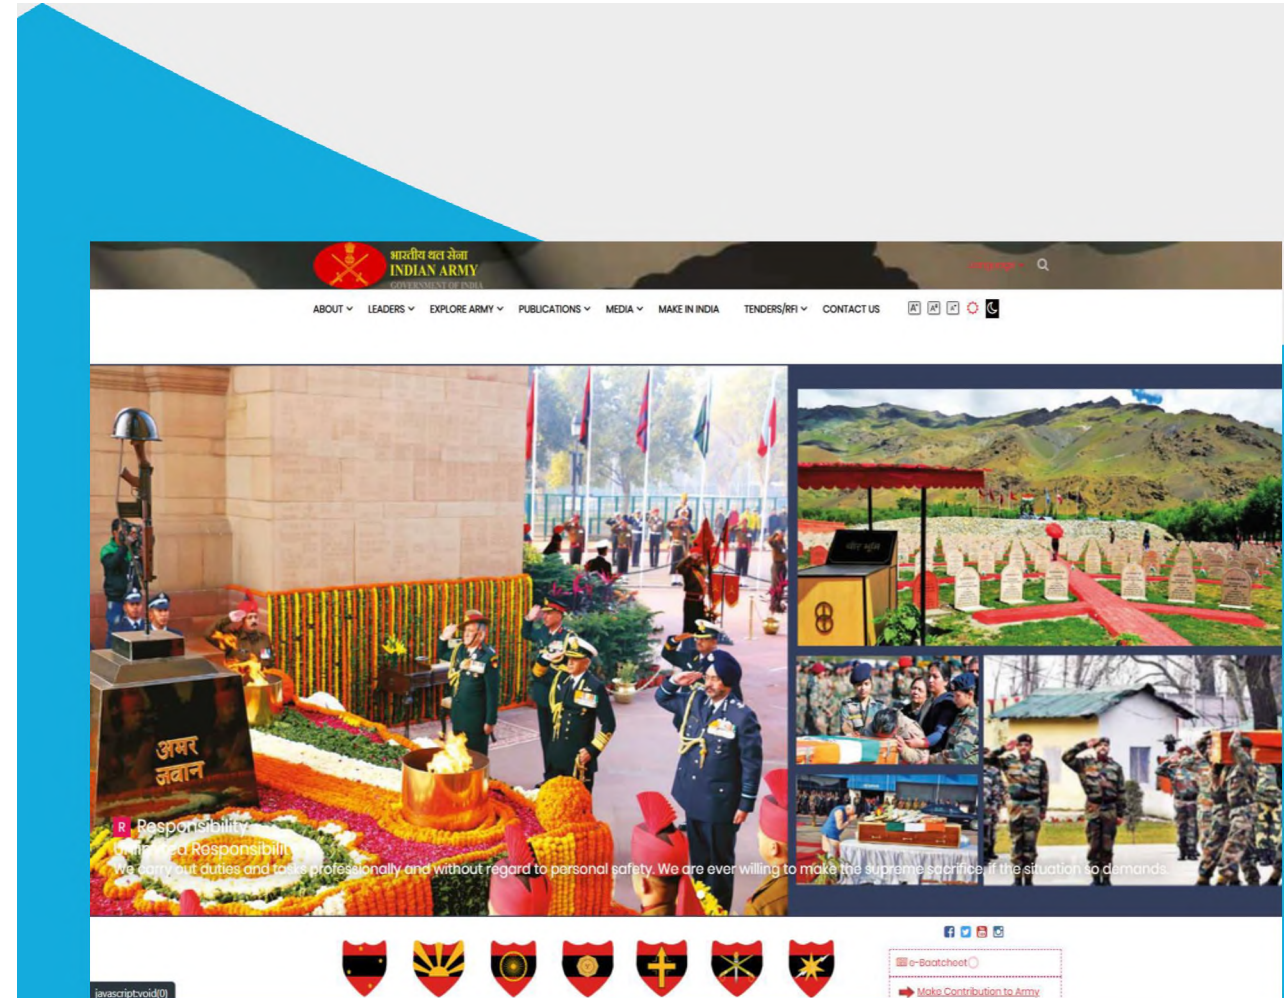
भारतीय थल सेना
INDIAN ARMY
GOVERNMENT OF INDIA

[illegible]

ABOUT LEADERS EXPLORE ARMY PUBLICATIONS MEDIA MAKE IN INDIA TENDERS/RFI CONTACT US

A⁻ A A⁺

अमर जवान

R Responsibility
Unlimited Responsibility
We carry out duties and tasks professionally and without regard to personal safety. We are ever willing to make the supreme sacrifice, if the situation so demands.

e-Baatcheet

Make Contribution to Army

javascript:void(0)